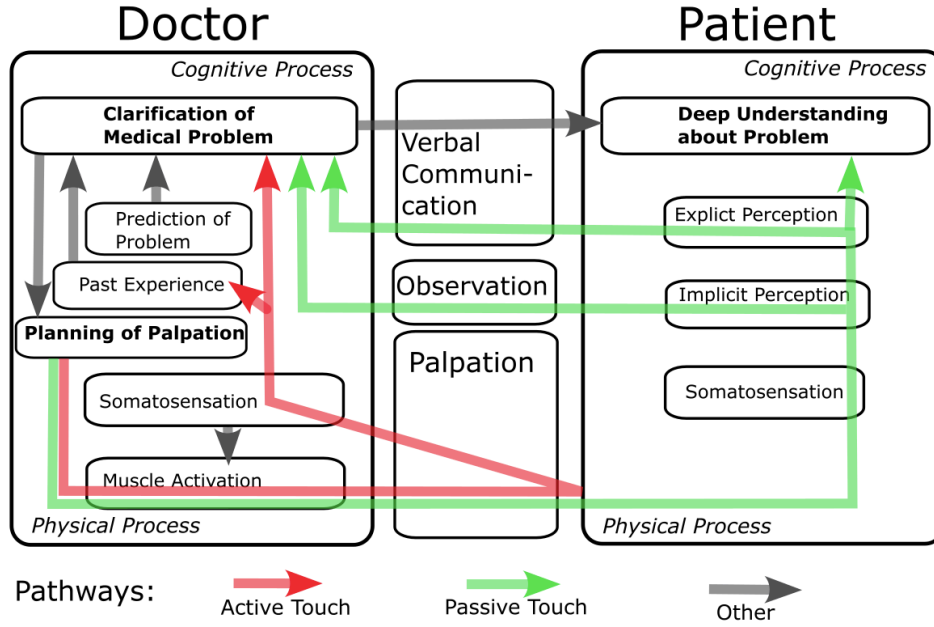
Doctor

Cognitive Process

Clarification of Medical Problem

Prediction of Problem

Past Experience

Planning of Palpation

Somatosensation

Muscle Activation

Physical Process

Verbal Communication

Observation

Palpation

Patient

Cognitive Process

Deep Understanding about Problem

Explict Perception

Implicit Perception

Somatosensation

Physical Process

Pathways: Active Touch Passive Touch Other